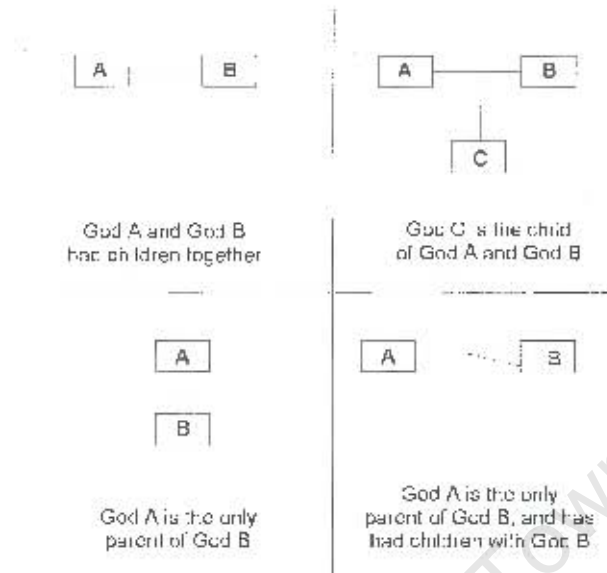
A

B

God A and God B had children together

A

B

C

God C is the child of God A and God B

A

B

God A is the only parent of God B

A

B

God A is the only parent of God B, and has had children with God B